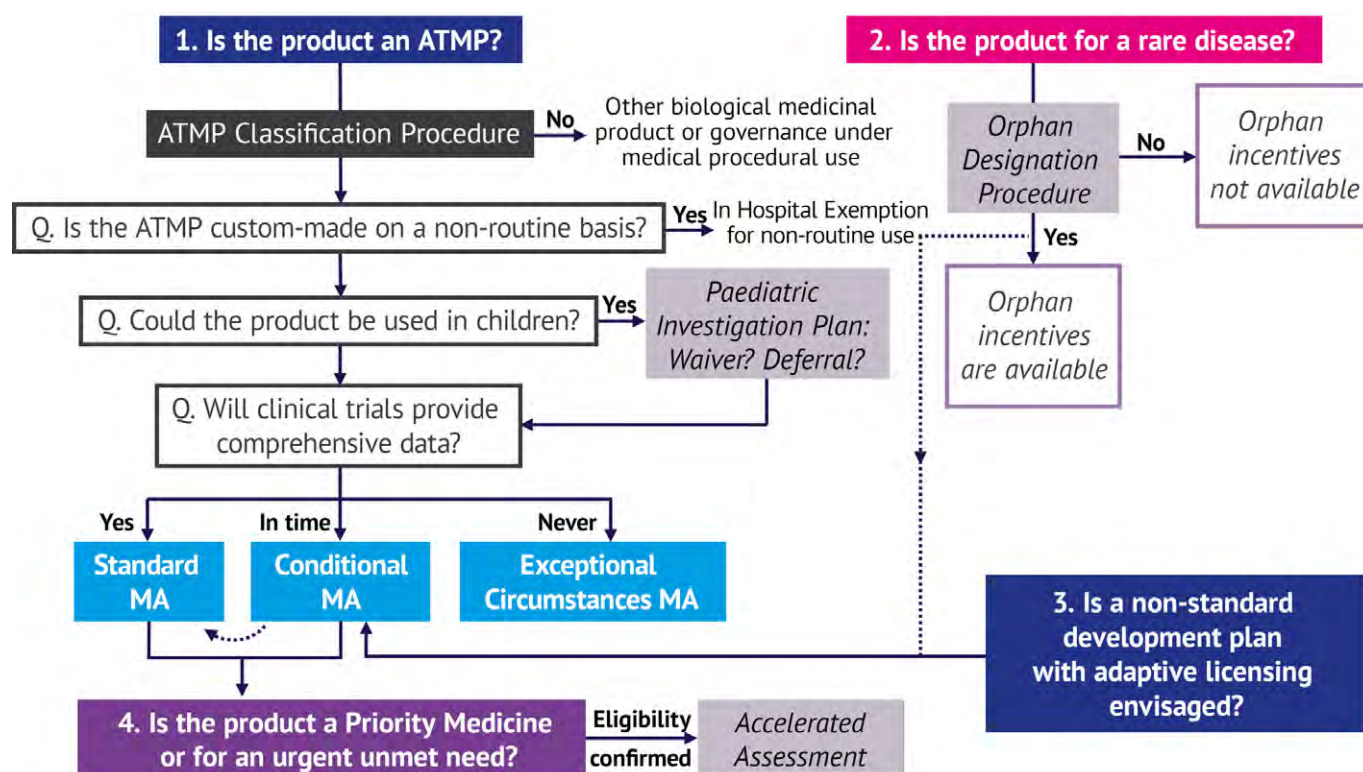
1. Is the product an ATMP?

ATMP Classification Procedure

No

Other biological medicinal product or governance under medical procedural use

Q. Is the ATMP custom-made on a non-routine basis?

Yes

In Hospital Exemption for non-routine use

Q. Could the product be used in children?

Yes

Paediatric Investigation Plan: Waiver? Deferral?

Q. Will clinical trials provide comprehensive data?

Yes

In time

Never

Standard MA

Conditional MA

Exceptional Circumstances MA

2. Is the product for a rare disease?

Orphan Designation Procedure

No

Orphan incentives not available

Yes

Orphan incentives are available

3. Is a non-standard development plan with adaptive licensing envisaged?

4. Is the product a Priority Medicine or for an urgent unmet need?

Eligibility confirmed

Accelerated Assessment